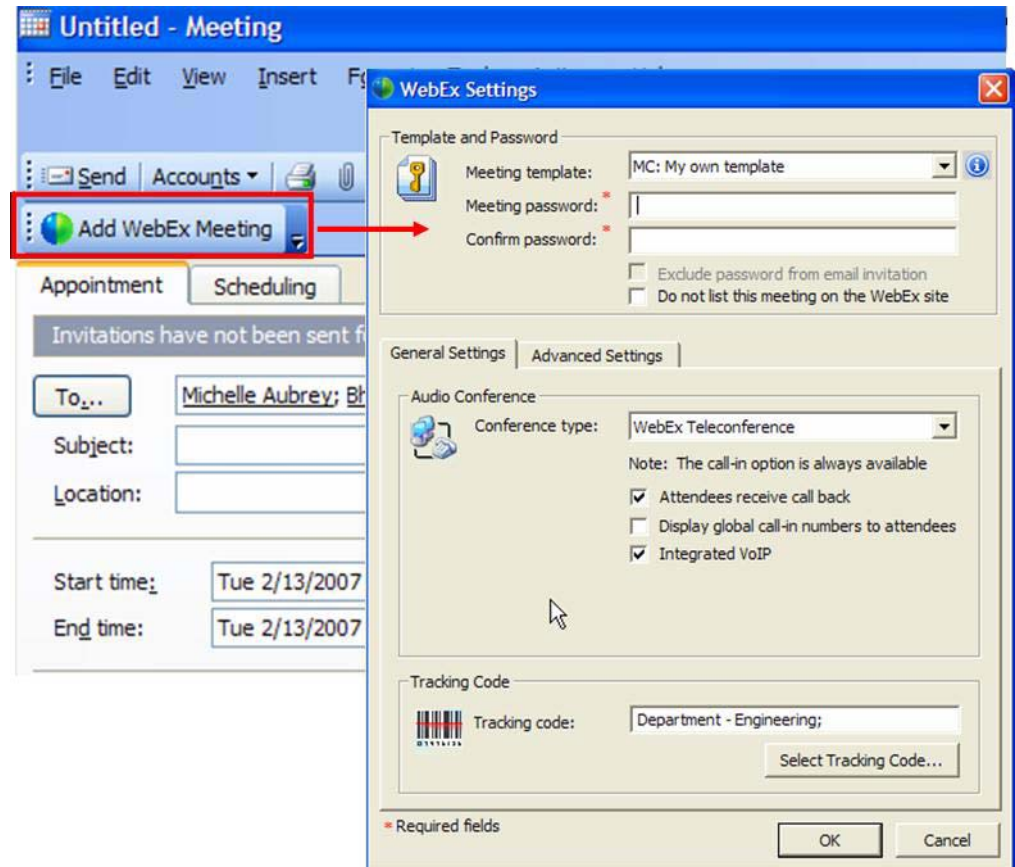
Untitled - Meeting

File Edit View Insert F

Send | Accounts

Add WebEx Meeting

Appointment | Scheduling

Invitations have not been sent f

To...

Michelle Aubrey; Bh

Subject:

Location:

Start time: Tue 2/13/2007

End time: Tue 2/13/2007

WebEx Settings

Template and Password

Meeting template: MC: My own template

Meeting password: *

Confirm password: *

Exclude password from email invitation

Do not list this meeting on the WebEx site

General Settings | Advanced Settings

Audio Conference

Conference type: WebEx Teleconference

Note: The call-in option is always available

Attendees receive call back

Display global call-in numbers to attendees

Integrated VoIP

Tracking Code

Tracking code: Department - Engineering;

Select Tracking Code...

* Required fields

OK

Cancel